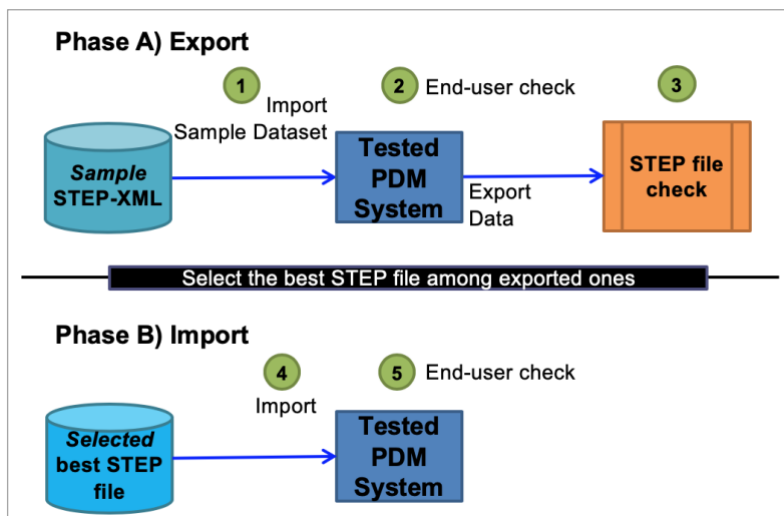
Phase A) Export

1

Import Sample Dataset

2 End-user check

3

Sample STEP-XML

Tested PDM System

Export Data

STEP file check

Select the best STEP file among exported ones

Phase B) Import

4

Import

5 End-user check

Selected best STEP file

Tested PDM System